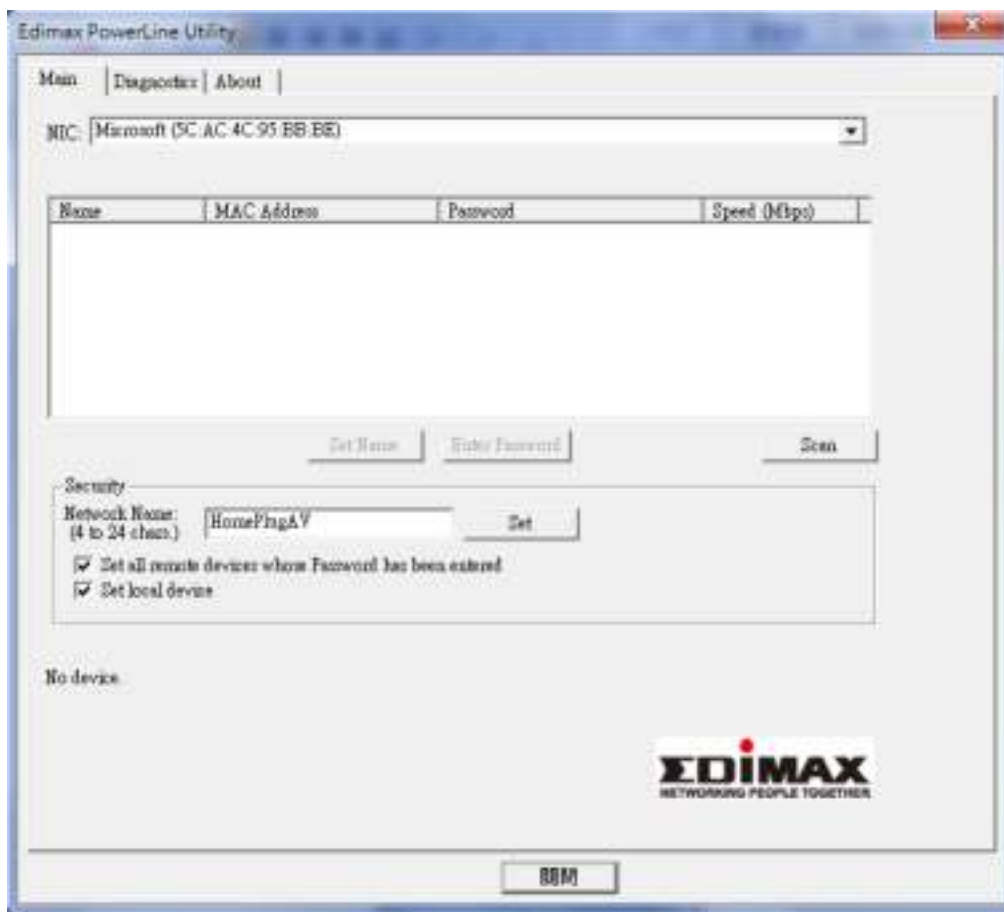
Edimax PowerLine Utility

Main | Diagnostics | About

NIC: Microsoft (5C:AC:4C:95:BB:BE)

| Name | MAC Address | Password | Speed (Mbps) |
|---|---|---|---|

Set Name | Enter Password | Scan

Security
Network Name: (4 to 24 chars.) HomePlugAV Set

Set all remote devices whose Password has been entered
Set local device

No device.

EDIMAX
NETWORKING PEOPLE TOGETHER

BBM